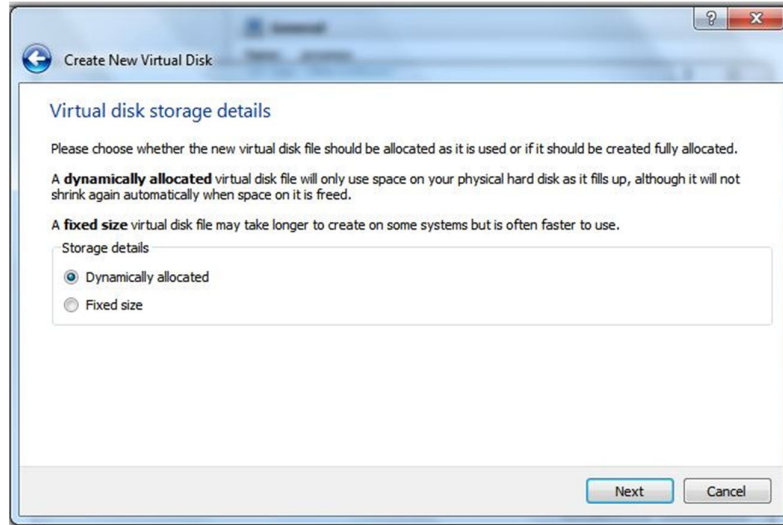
?

Create New Virtual Disk

Virtual disk storage details

Please choose whether the new virtual disk file should be allocated as it is used or if it should be created fully allocated.

A **dynamically allocated** virtual disk file will only use space on your physical hard disk as it fills up, although it will not shrink again automatically when space on it is freed.

A **fixed size** virtual disk file may take longer to create on some systems but is often faster to use.

Storage details

Dynamically allocated

Fixed size

Next

Cancel